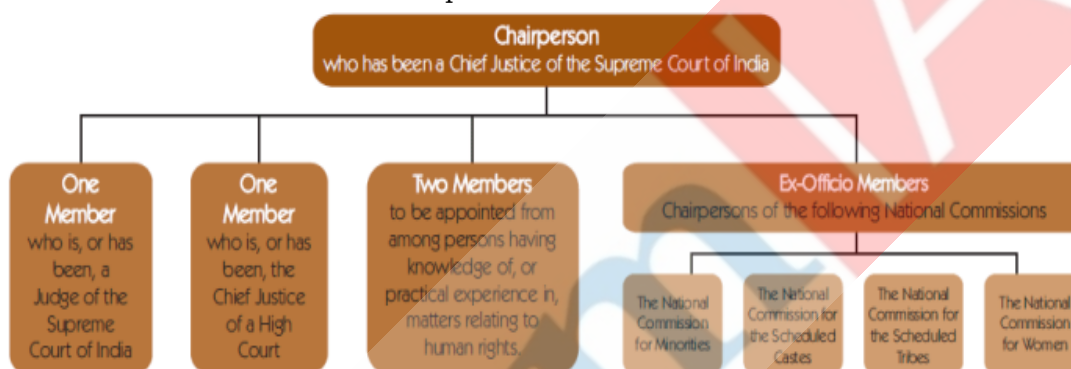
Chairperson
who has been a Chief Justice of the Supreme Court of India

One Member
who is, or has been, a Judge of the Supreme Court of India

One Member
who is, or has been, the Chief Justice of a High Court

Two Members
to be appointed from among persons having knowledge of, or practical experience in, matters relating to human rights.

Ex-Officio Members
Chairpersons of the following National Commissions

The National Commission for Minorities

The National Commission for the Scheduled Castes

The National Commission for the Scheduled Tribes

The National Commission for Women